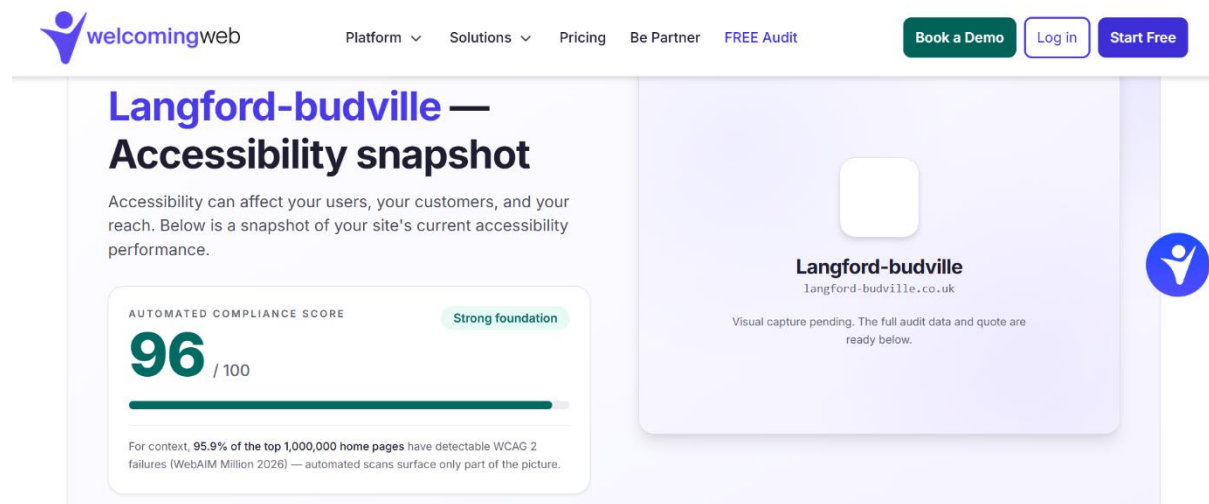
welcomingweb

Platform Solutions Pricing Be Partner FREE Audit

Book a Demo Log in Start Free

Langford-budville — Accessibility snapshot

Accessibility can affect your users, your customers, and your reach. Below is a snapshot of your site's current accessibility performance.

AUTOMATED COMPLIANCE SCORE

Strong foundation

96 / 100

For context, 95.9% of the top 1,000,000 home pages have detectable WCAG 2 failures (WebAIM Million 2026) — automated scans surface only part of the picture.

Langford-budville
langford-budville.co.uk

Visual capture pending. The full audit data and quote are ready below.